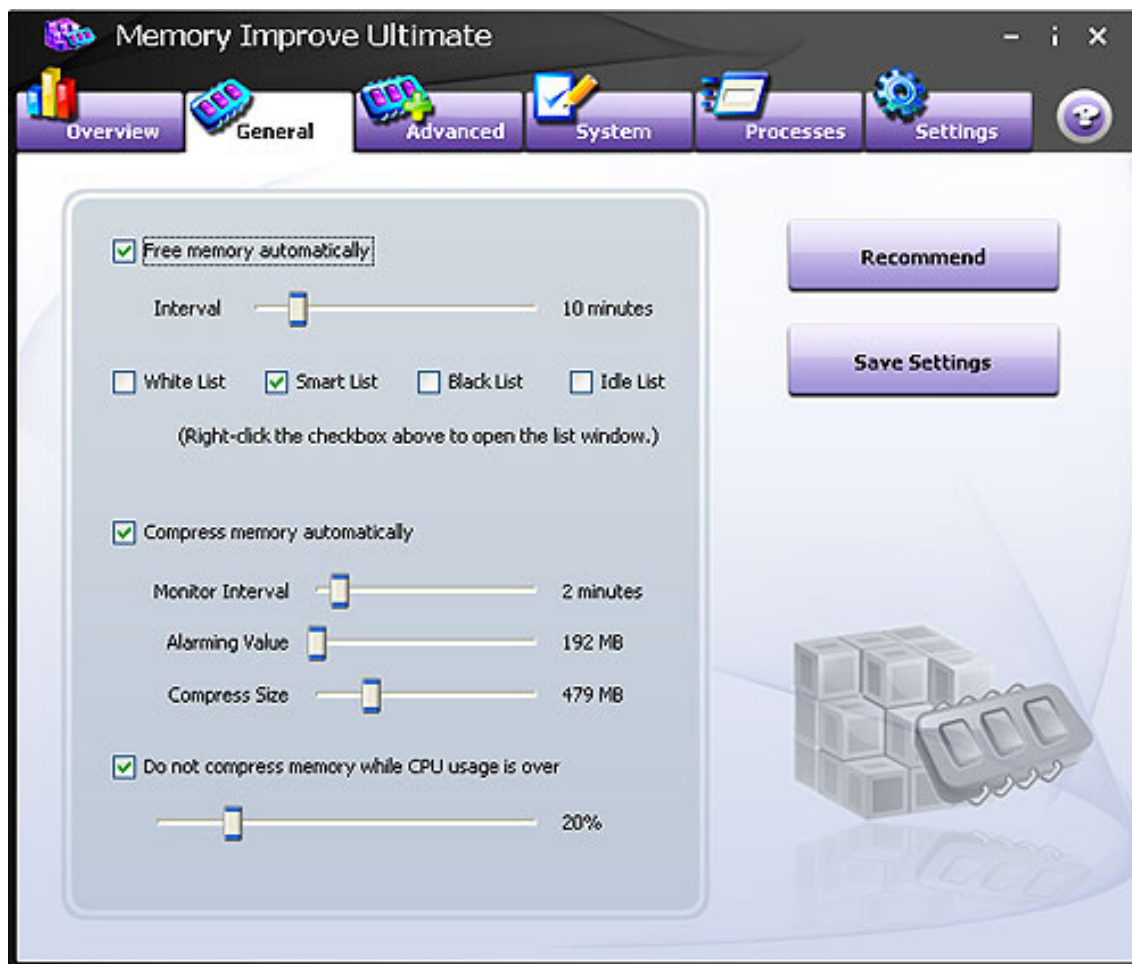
Memory Improve Ultimate

- i ×

Overview General Advanced System Processes Settings

Free memory automatically

Interval 10 minutes

White List Smart List Black List Idle List

(Right-click the checkbox above to open the list window.)

Compress memory automatically

Monitor Interval 2 minutes

Alarming Value 192 MB

Compress Size 479 MB

Do not compress memory while CPU usage is over

20%

Recommend

Save Settings